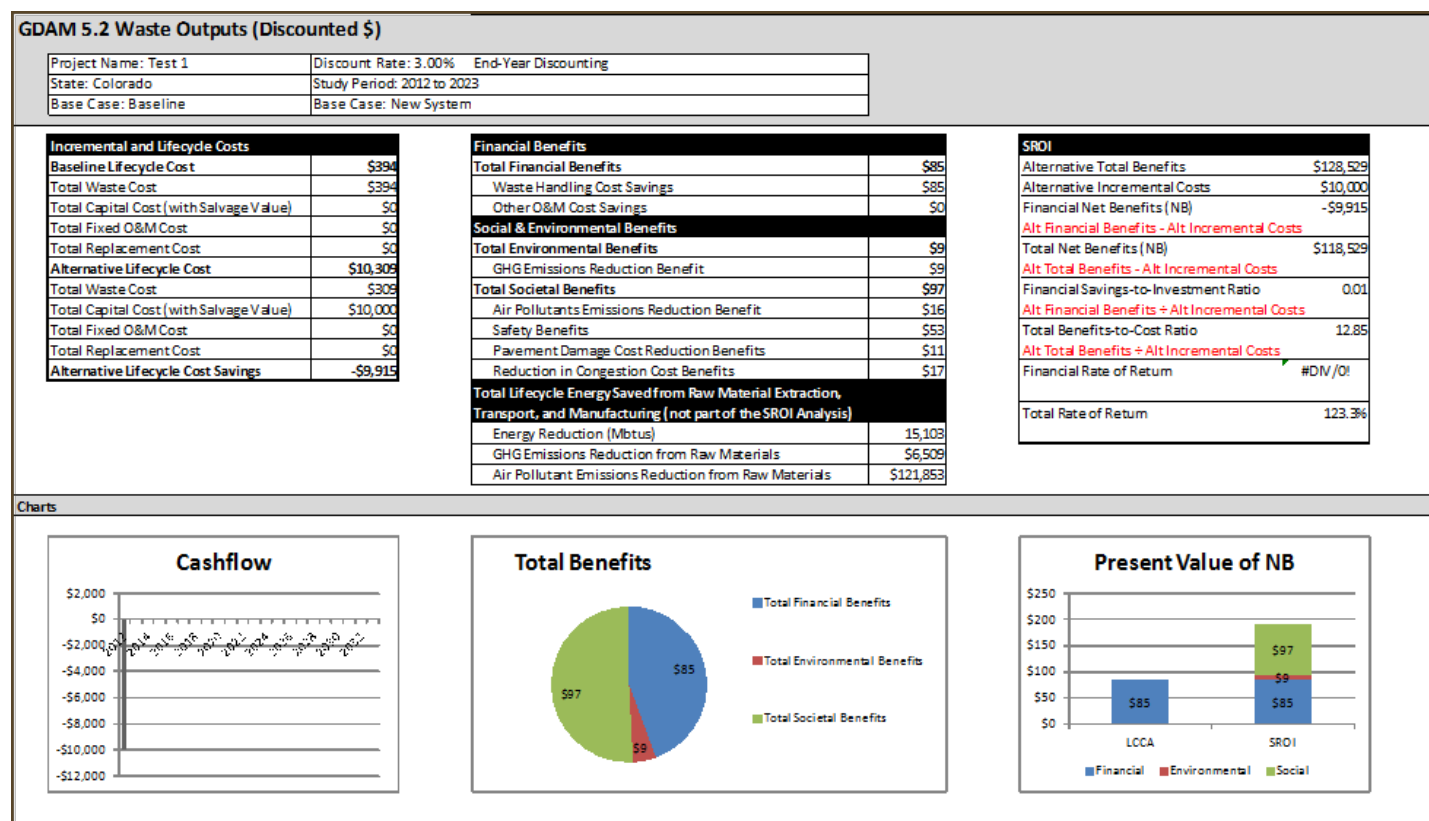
GDAM 5.2 Waste Outputs (Discounted $)

| Project Name: Test 1 | Discount Rate: 3.00% End-Year Discounting |
|---|---|
| State: Colorado | Study Period: 2012 to 2023 |
| Base Case: Baseline | Base Case: New System |

| Incremental and Lifecycle Costs | |
|---|---|
| Baseline Lifecycle Cost | $394 |
| Total Waste Cost | $394 |
| Total Capital Cost (with Salvage Value) | $0 |
| Total Fixed O&M Cost | $0 |
| Total Replacement Cost | $0 |
| Alternative Lifecycle Cost | $10,309 |
| Total Waste Cost | $309 |
| Total Capital Cost (with Salvage Value) | $10,000 |
| Total Fixed O&M Cost | $0 |
| Total Replacement Cost | $0 |
| Alternative Lifecycle Cost Savings | -$9,915 |

| Financial Benefits | |
|---|---|
| Total Financial Benefits | $85 |
| Waste Handling Cost Savings | $85 |
| Other O&M Cost Savings | $0 |
| Social & Environmental Benefits | |
| Total Environmental Benefits | $9 |
| GHG Emissions Reduction Benefit | $9 |
| Total Societal Benefits | $97 |
| Air Pollutants Emissions Reduction Benefit | $16 |
| Safety Benefits | $53 |
| Pavement Damage Cost Reduction Benefits | $11 |
| Reduction in Congestion Cost Benefits | $17 |
| Total Lifecycle Energy Saved from Raw Material Extraction, Transport, and Manufacturing (not part of the SROI Analysis) | |
| Energy Reduction (Mbtus) | 15,103 |
| GHG Emissions Reduction from Raw Materials | $6,509 |
| Air Pollutant Emissions Reduction from Raw Materials | $121,853 |

| SROI | |
|---|---|
| Alternative Total Benefits | $128,529 |
| Alternative Incremental Costs | $10,000 |
| Financial Net Benefits (NB) | -$9,915 |
| Alt Financial Benefits - Alt Incremental Costs | |
| Total Net Benefits (NB) | $118,529 |
| Alt Total Benefits - Alt Incremental Costs | |
| Financial Savings-to-Investment Ratio | 0.01 |
| Alt Financial Benefits ÷ Alt Incremental Costs | |
| Total Benefits-to-Cost Ratio | 12.85 |
| Alt Total Benefits ÷ Alt Incremental Costs | |
| Financial Rate of Return | #DIV/0! |
| Total Rate of Return | 123.3% |

Charts

Cashflow
$2,000
$0
-$2,000
-$4,000
-$6,000
-$8,000
-$10,000
-$12,000
2012 2014 2016 2018 2020 2022 2024 2026 2028 2030 2032

Total Benefits
$85
$97
$9
Total Financial Benefits
Total Environmental Benefits
Total Societal Benefits

Present Value of NB
$250
$200
$150
$100
$50
$0
$85
$97
$9
$85
LCCA
SROI
Financial Environmental Social